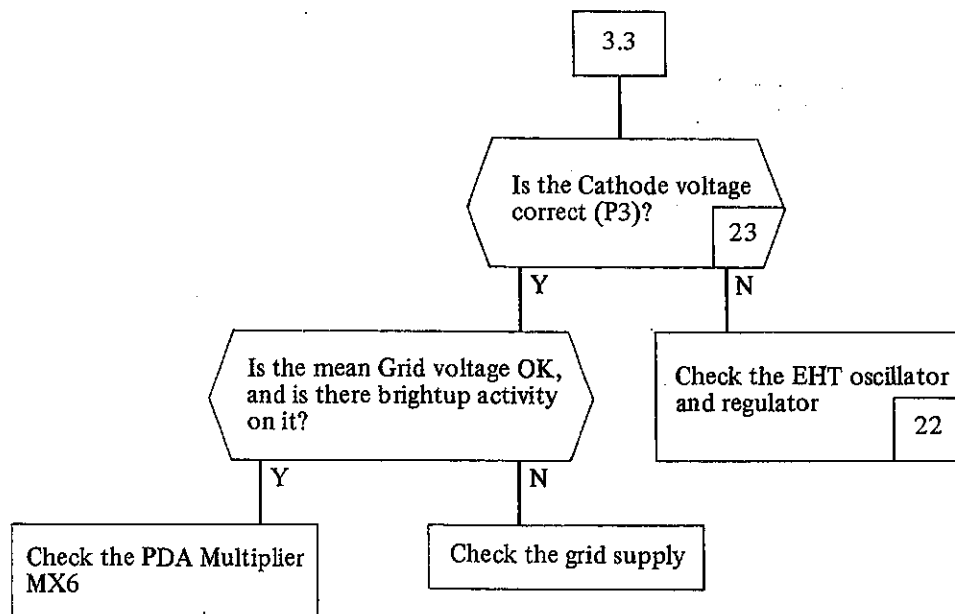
3.3

Is the Cathode voltage correct (P3)?

23

Y

N

Is the mean Grid voltage OK, and is there brightup activity on it?

Check the EHT oscillator and regulator

22

Y

N

Check the PDA Multiplier MX6

Check the grid supply